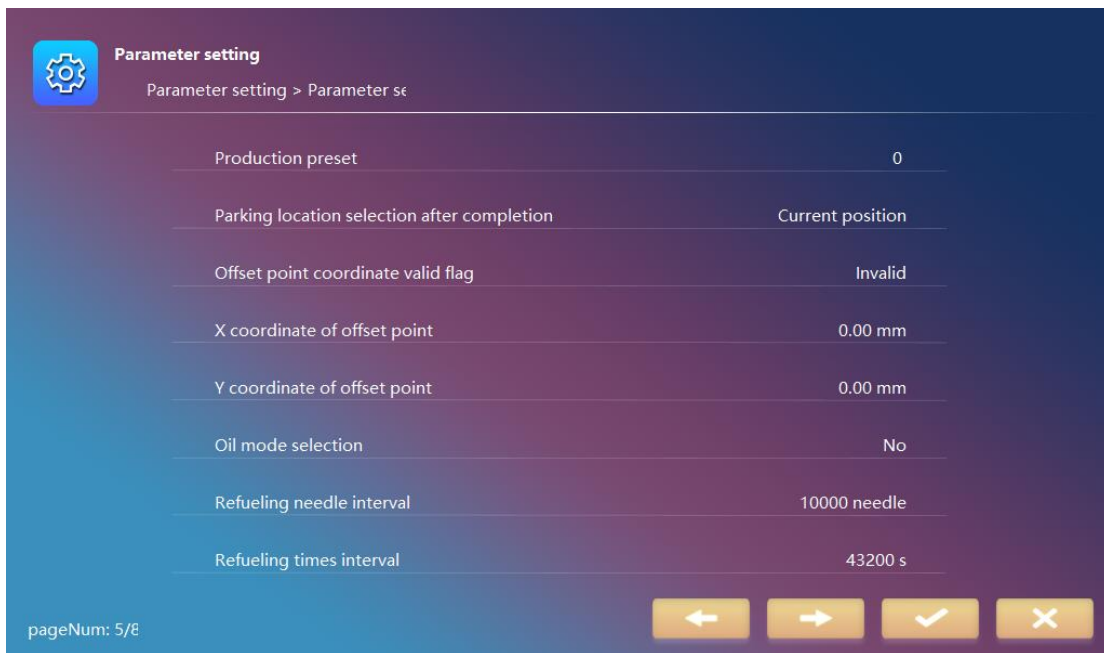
Parameter setting

Parameter setting > Parameter se

| | |
|---|---|
| Production preset | 0 |
| Parking location selection after completion | Current position |
| Offset point coordinate valid flag | Invalid |
| X coordinate of offset point | 0.00 mm |
| Y coordinate of offset point | 0.00 mm |
| Oil mode selection | No |
| Refueling needle interval | 10000 needle |
| Refueling times interval | 43200 s |

pageNum: 5/8